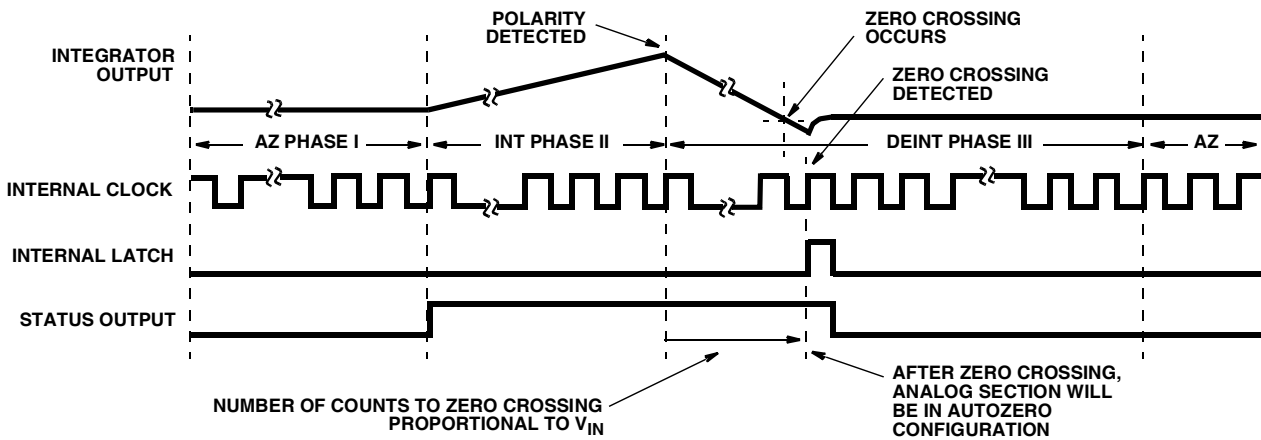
POLARITY DETECTED

ZERO CROSSING OCCURS

INTEGRATOR OUTPUT

ZERO CROSSING DETECTED

AZ PHASE I

INT PHASE II

DEINT PHASE III

AZ

INTERNAL CLOCK

INTERNAL LATCH

STATUS OUTPUT

NUMBER OF COUNTS TO ZERO CROSSING PROPORTIONAL TO $V_{IN}$

AFTER ZERO CROSSING, ANALOG SECTION WILL BE IN AUTOZERO CONFIGURATION